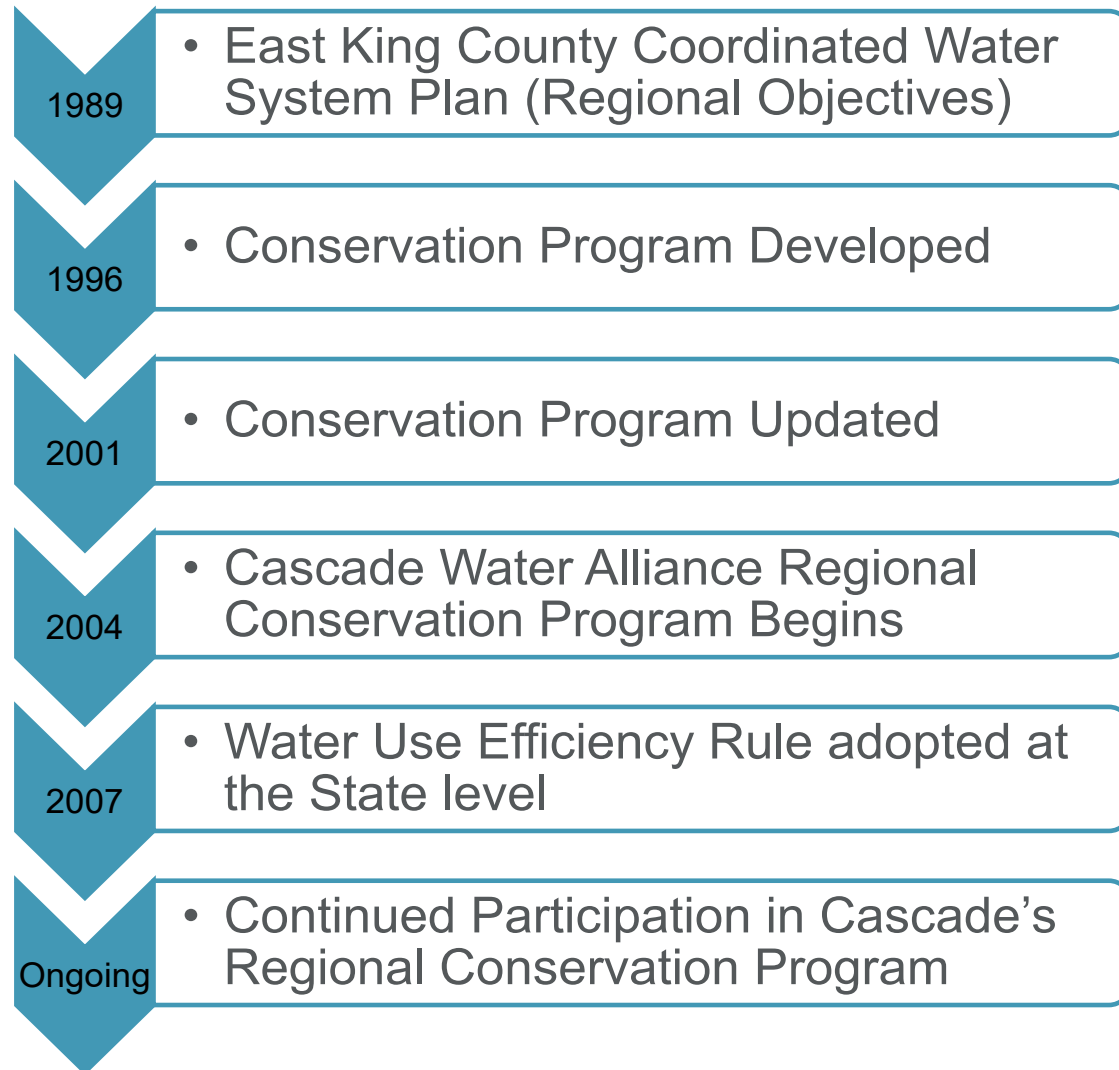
1989

• East King County Coordinated Water System Plan (Regional Objectives)

1996

• Conservation Program Developed

2001

• Conservation Program Updated

2004

• Cascade Water Alliance Regional Conservation Program Begins

2007

• Water Use Efficiency Rule adopted at the State level

Ongoing

• Continued Participation in Cascade's Regional Conservation Program